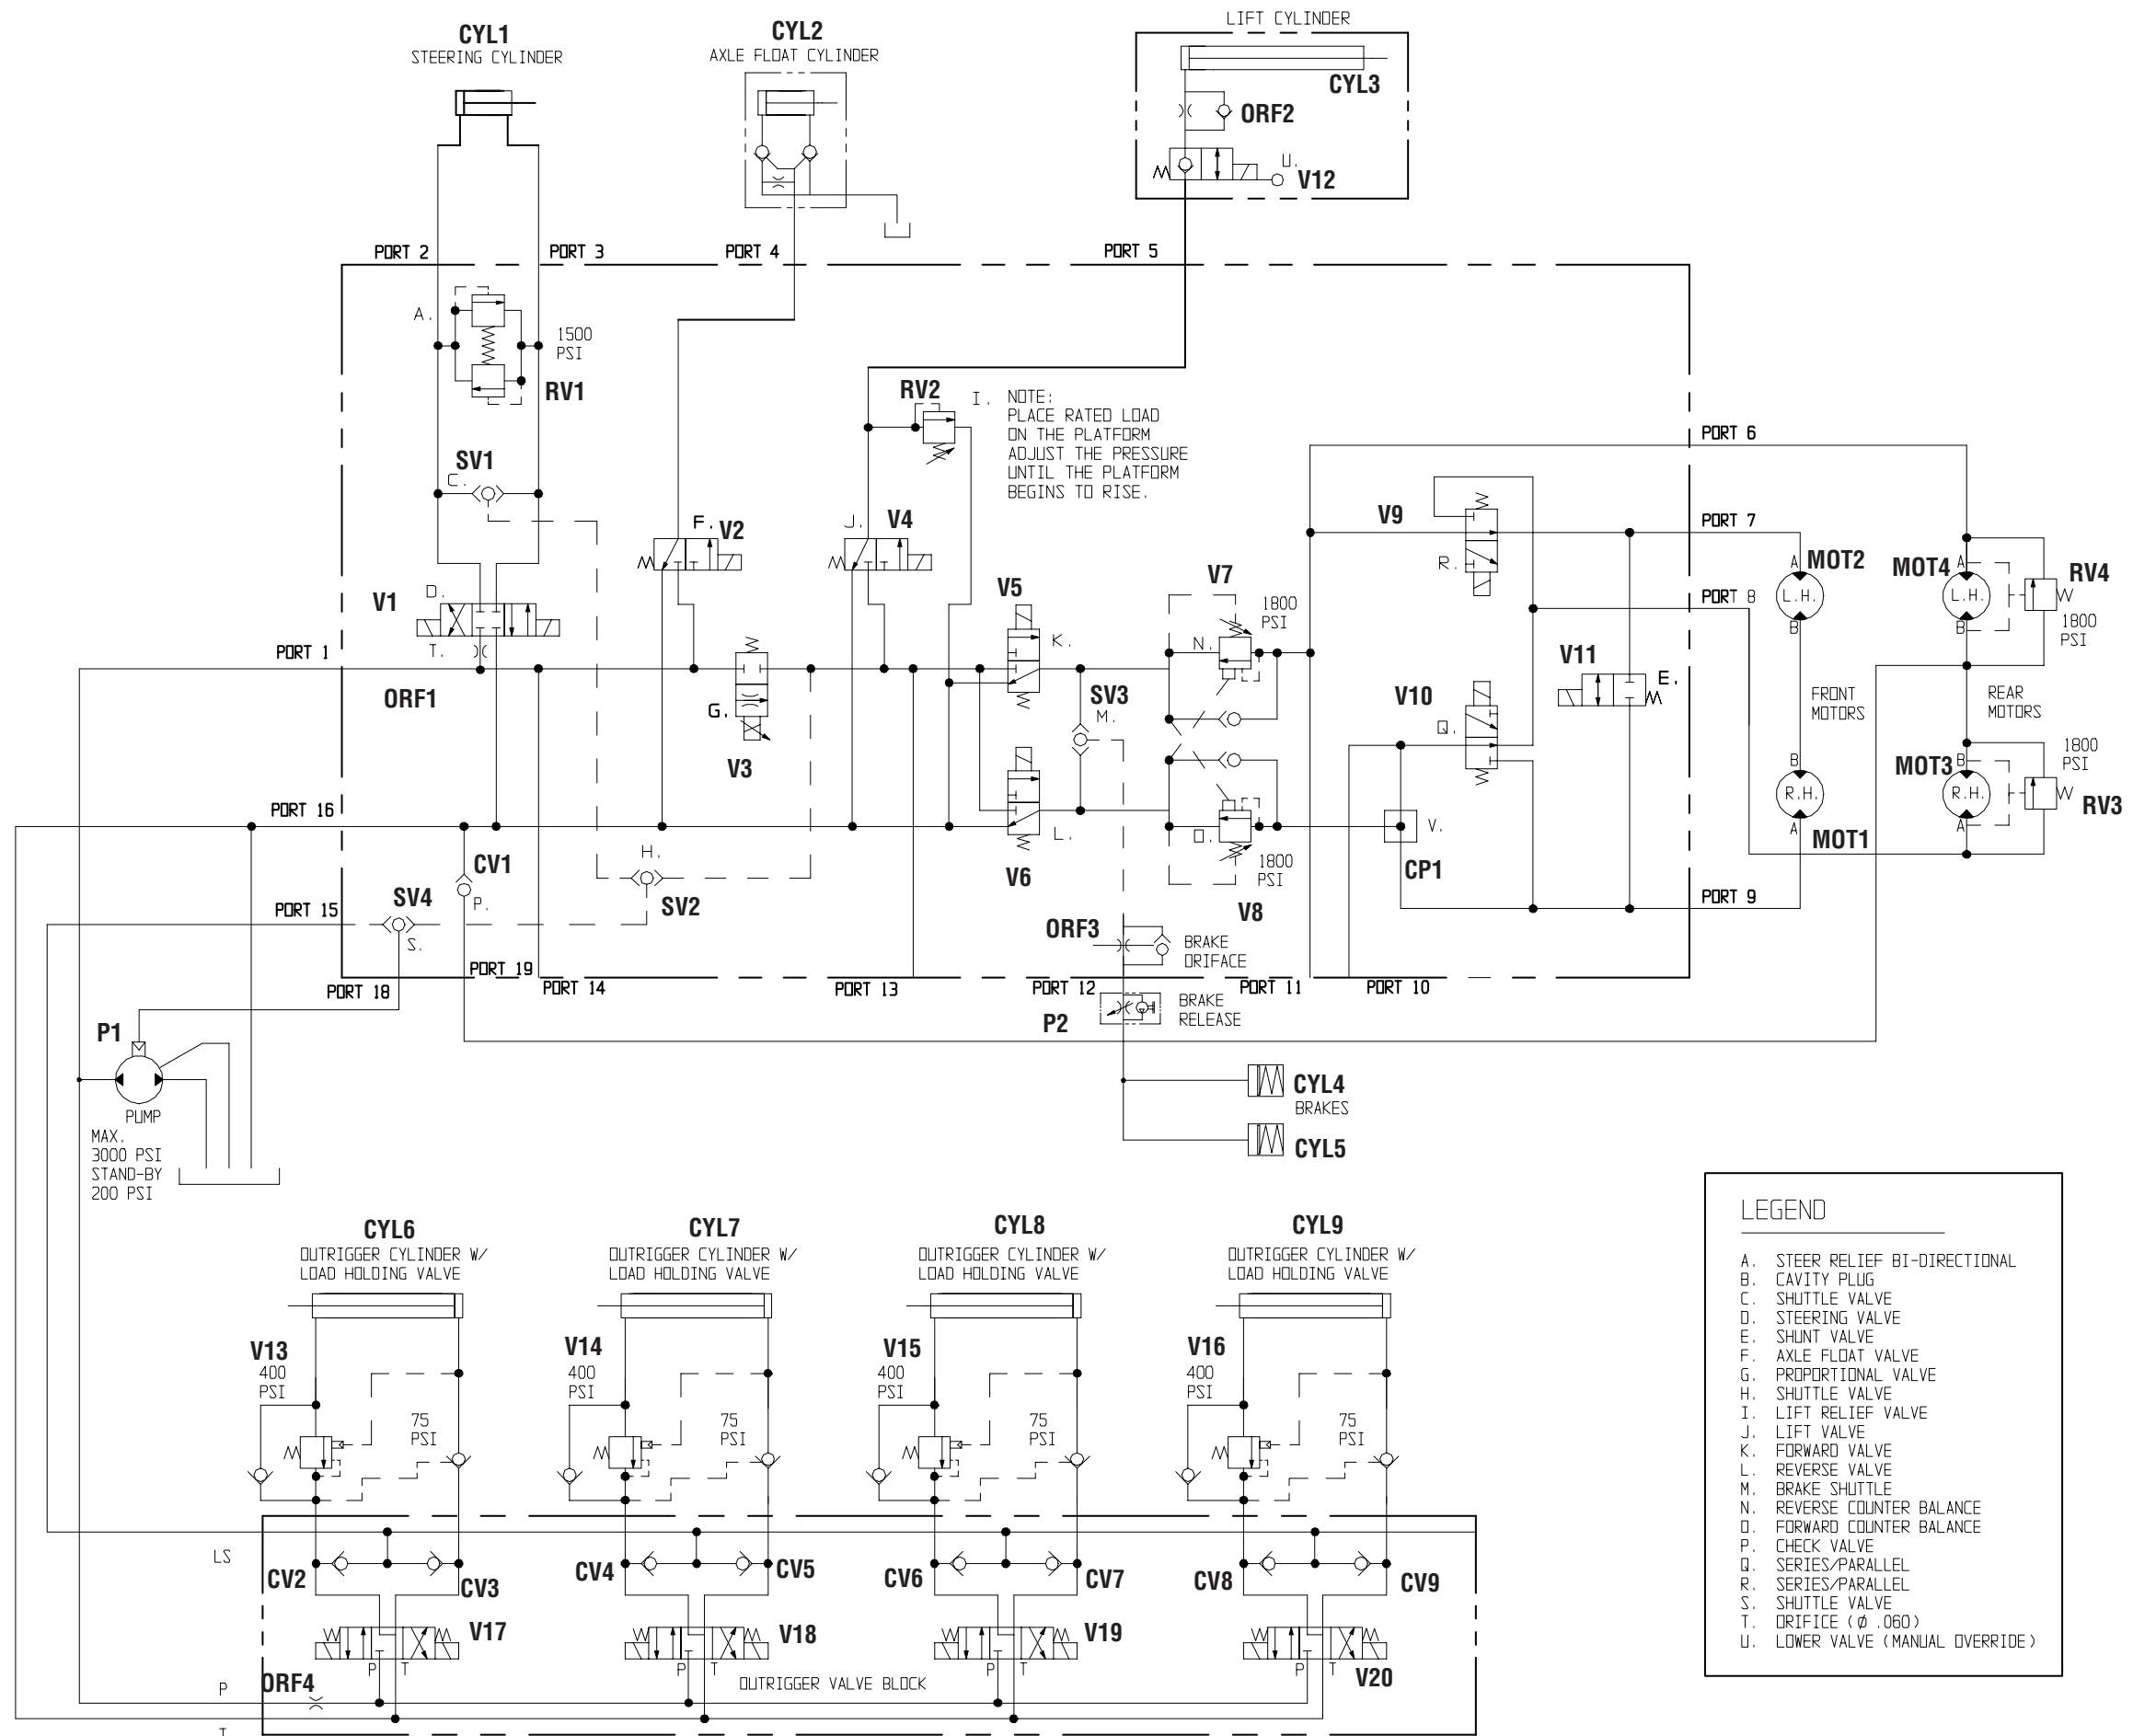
CYL1
STEERING CYLINDER

CYL2
AXLE FLOAT CYLINDER

LIFT CYLINDER
CYL3
ORF2
U.
V12

PORT 2
PORT 3
PORT 4
PORT 5

A.
1500 PSI
RV1

RV2
I.
NOTE:
PLACE RATED LOAD ON THE PLATFORM ADJUST THE PRESSURE UNTIL THE PLATFORM BEGINS TO RISE.

PORT 6
SV1
C.
V9
PORT 7
F.
V2
J.
V4
R.
MOT2
MOT4
RV4
A
A
PORT 8
L.H.
L.H.
W
B
B
1800 PSI
V5
V7
1800 PSI
V1
D.
K.
N.
V11
PORT 1
T.
E.
ORF1
SV3
M.
V10
FRONT MOTORS
REAR MOTORS
G.
Q.
V3
B
1800 PSI
B
MOT3
R.H.
R.H.
W
RV3
PORT 16
V.
A
A
MOT1
L.
O.
1800 PSI
CV1
V6
CP1
H.
P.
PORT 15
SV4
SV2
V8
PORT 9
S.
ORF3
BRAKE ORIFACE
PORT 19
PORT 18
PORT 14
PORT 13
PORT 12
PORT 11
PORT 10
P1
P2
BRAKE RELEASE
CYL4
BRAKES
PUMP
MAX. 3000 PSI
STAND-BY 200 PSI
CYL5

CYL6
OUTRIGGER CYLINDER W/ LOAD HOLDING VALVE
CYL7
OUTRIGGER CYLINDER W/ LOAD HOLDING VALVE
CYL8
OUTRIGGER CYLINDER W/ LOAD HOLDING VALVE
CYL9
OUTRIGGER CYLINDER W/ LOAD HOLDING VALVE

V13
400 PSI
75 PSI
V14
400 PSI
75 PSI
V15
400 PSI
75 PSI
V16
400 PSI
75 PSI

LS
CV2
CV3
CV4
CV5
CV6
CV7
CV8
CV9
V17
V18
V19
V20
P
T
P
T
P
T
P
T
P
ORF4
T
OUTRIGGER VALVE BLOCK

LEGEND
A. STEER RELIEF BI-DIRECTIONAL
B. CAVITY PLUG
C. SHUTTLE VALVE
D. STEERING VALVE
E. SHUNT VALVE
F. AXLE FLOAT VALVE
G. PROPORTIONAL VALVE
H. SHUTTLE VALVE
I. LIFT RELIEF VALVE
J. LIFT VALVE
K. FORWARD VALVE
L. REVERSE VALVE
M. BRAKE SHUTTLE
N. REVERSE COUNTER BALANCE
O. FORWARD COUNTER BALANCE
P. CHECK VALVE
Q. SERIES/PARALLEL
R. SERIES/PARALLEL
S. SHUTTLE VALVE
T. ORIFICE ($\phi$ .060)
U. LOWER VALVE (MANUAL OVERRIDE)